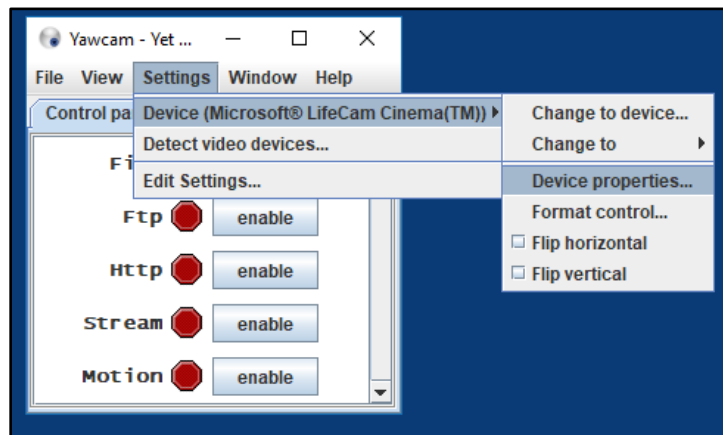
Yawcam - Yet ...

File View Settings Window Help

Control pa

Fi

Ftp enable

Http enable

Stream enable

Motion enable

Device (Microsoft® LifeCam Cinema(TM))

Detect video devices...

Edit Settings...

Change to device...

Change to

Device properties...

Format control...

Flip horizontal

Flip vertical